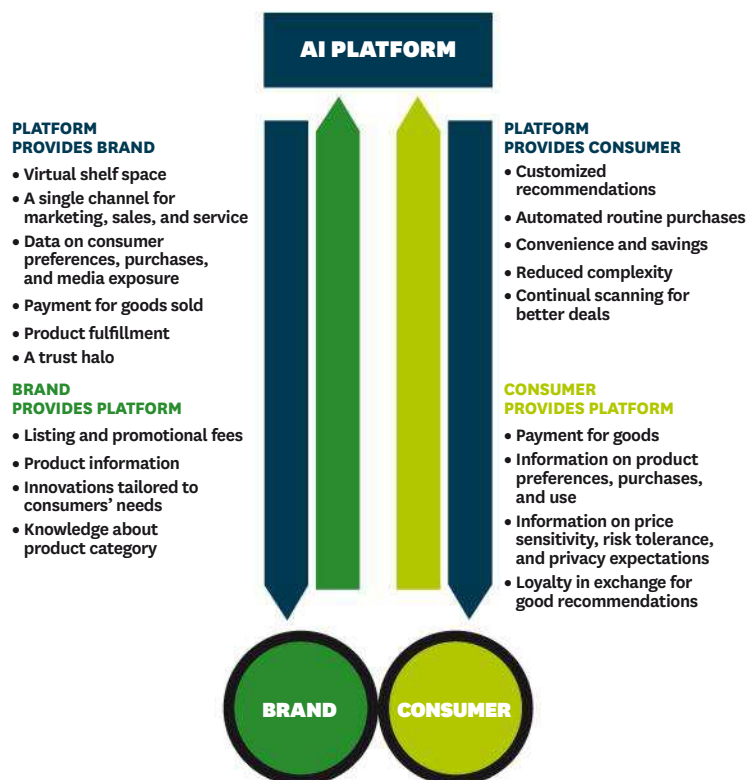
AI PLATFORM

PLATFORM PROVIDES BRAND

• Virtual shelf space
• A single channel for marketing, sales, and service
• Data on consumer preferences, purchases, and media exposure
• Payment for goods sold
• Product fulfillment
• A trust halo

BRAND PROVIDES PLATFORM

• Listing and promotional fees
• Product information
• Innovations tailored to consumers' needs
• Knowledge about product category

PLATFORM PROVIDES CONSUMER

• Customized recommendations
• Automated routine purchases
• Convenience and savings
• Reduced complexity
• Continual scanning for better deals

CONSUMER PROVIDES PLATFORM

• Payment for goods
• Information on product preferences, purchases, and use
• Information on price sensitivity, risk tolerance, and privacy expectations
• Loyalty in exchange for good recommendations

BRAND

CONSUMER